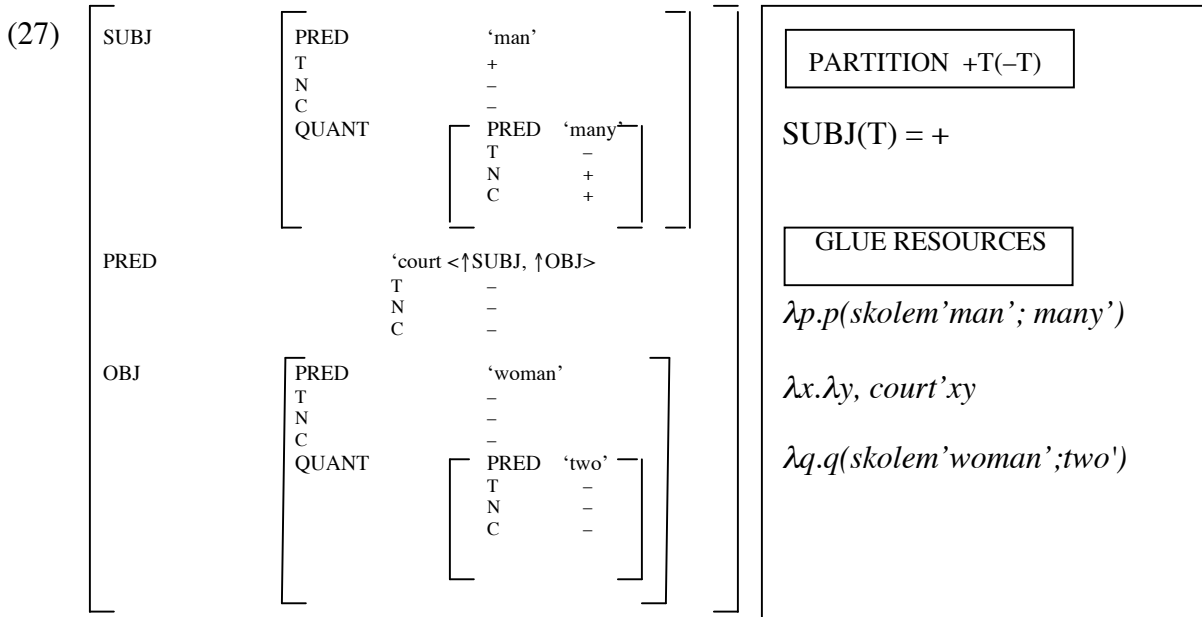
(27)

| | | | | |
|---|---|---|---|---|
| SUBJ | PRED | 'man' | | |
| | T | + | | |
| | N | – | | |
| | C | – | | |
| | QUANT | PRED | 'many' | |
| | | T | – | |
| | | N | + | |
| | | C | + | |
| PRED | 'court <↑SUBJ, ↑OBJ> | | | |
| | T | – | | |
| | N | – | | |
| | C | – | | |
| OBJ | PRED | 'woman' | | |
| | T | – | | |
| | N | – | | |
| | C | – | | |
| | QUANT | PRED | 'two' | |
| | | T | – | |
| | | N | – | |
| | | C | – | |

PARTITION +T(–T)

SUBJ(T) = +

GLUE RESOURCES

$\lambda p.p(skolem'man'; many')$

$\lambda x.\lambda y, court'xy$

$\lambda q.q(skolem'woman';two')$